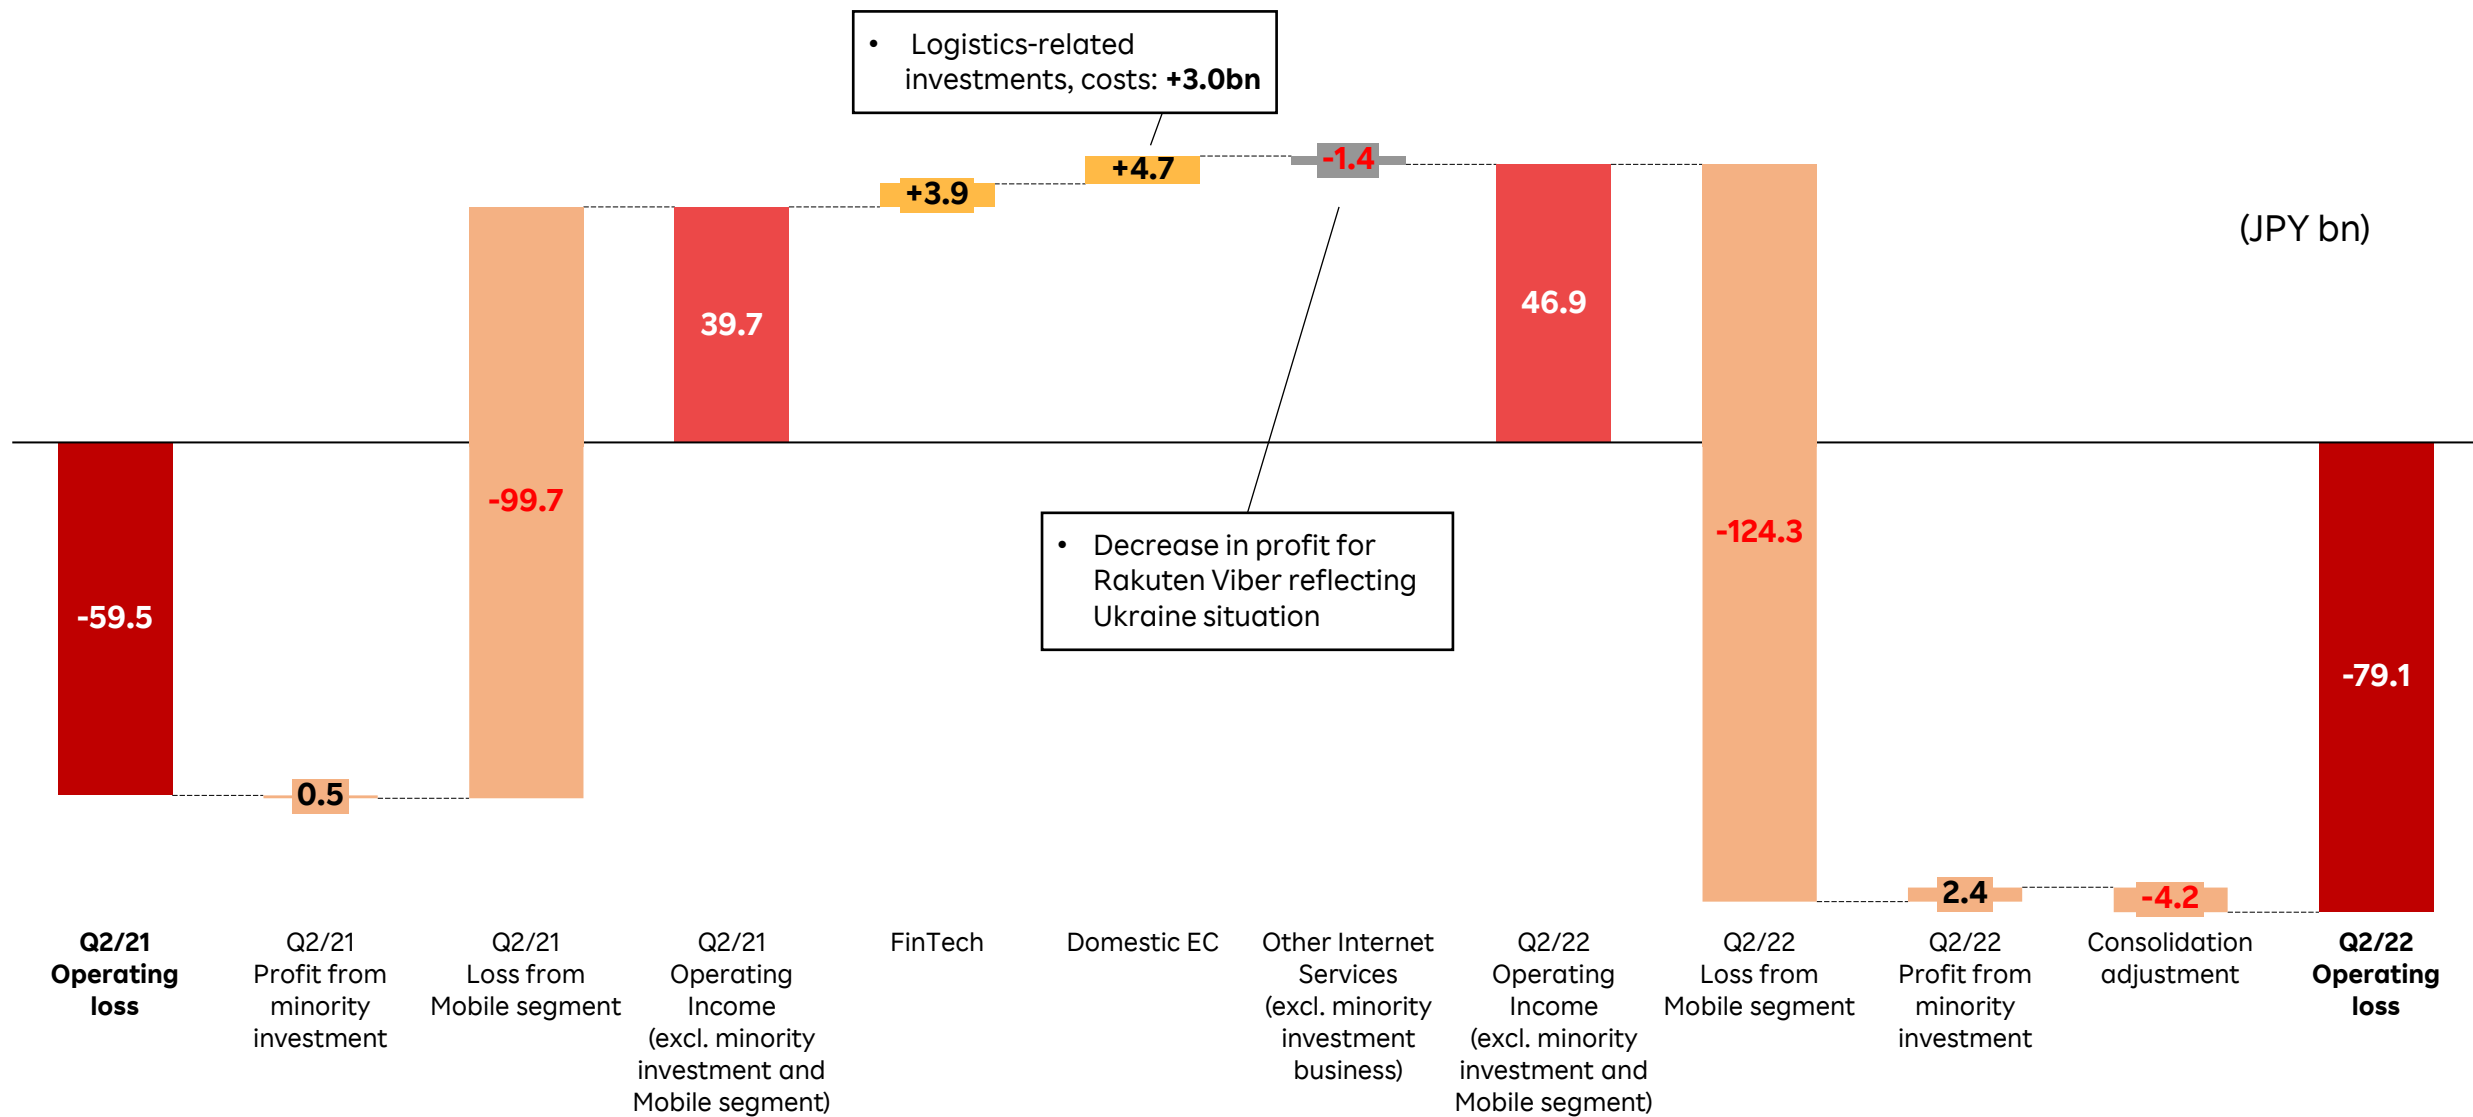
• Logistics-related investments, costs: **+3.0bn**

(JPY bn)

+3.9

+4.7

-1.4

39.7

46.9

-59.5

0.5

-99.7

• Decrease in profit for Rakuten Viber reflecting Ukraine situation

-124.3

2.4

-4.2

-79.1

**Q2/21 Operating loss**

Q2/21 Profit from minority investment

Q2/21 Loss from Mobile segment

Q2/21 Operating Income (excl. minority investment and Mobile segment)

FinTech

Domestic EC

Other Internet Services (excl. minority investment business)

Q2/22 Operating Income (excl. minority investment and Mobile segment)

Q2/22 Loss from Mobile segment

Q2/22 Profit from minority investment

Consolidation adjustment

**Q2/22 Operating loss**